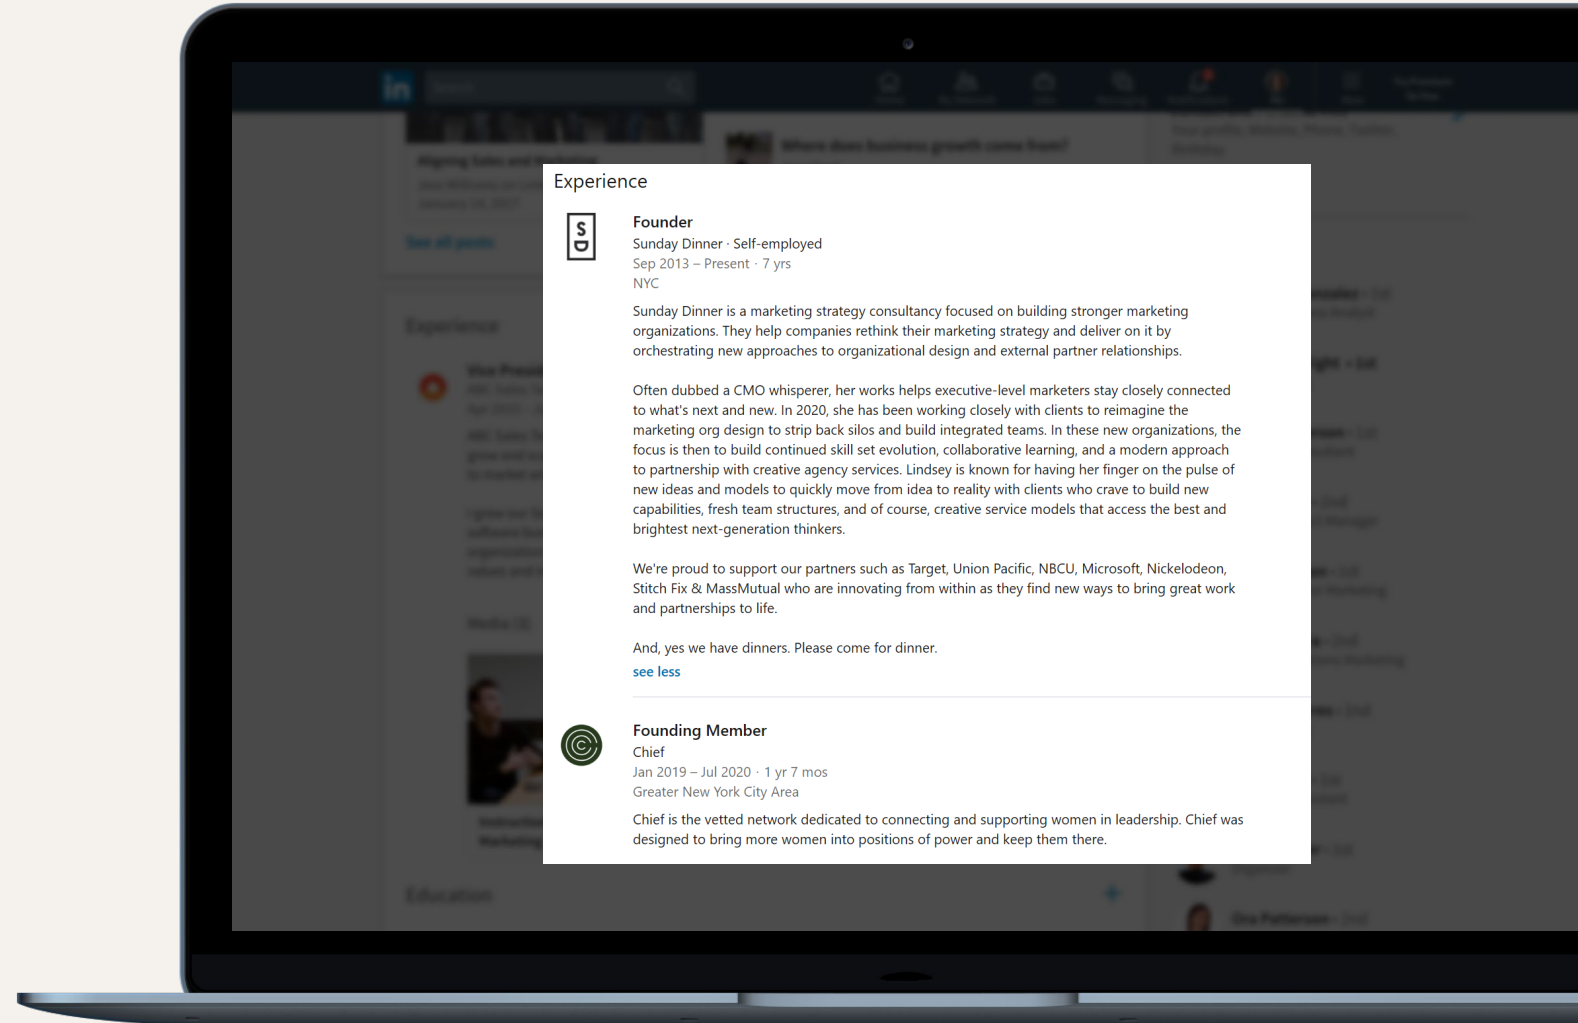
Experience

Founder
Sunday Dinner · Self-employed
Sep 2013 – Present · 7 yrs
NYC

Sunday Dinner is a marketing strategy consultancy focused on building stronger marketing organizations. They help companies rethink their marketing strategy and deliver on it by orchestrating new approaches to organizational design and external partner relationships.

Often dubbed a CMO whisperer, her works helps executive-level marketers stay closely connected to what's next and new. In 2020, she has been working closely with clients to reimagine the marketing org design to strip back silos and build integrated teams. In these new organizations, the focus is then to build continued skill set evolution, collaborative learning, and a modern approach to partnership with creative agency services. Lindsey is known for having her finger on the pulse of new ideas and models to quickly move from idea to reality with clients who crave to build new capabilities, fresh team structures, and of course, creative service models that access the best and brightest next-generation thinkers.

We're proud to support our partners such as Target, Union Pacific, NBCU, Microsoft, Nickelodeon, Stitch Fix & MassMutual who are innovating from within as they find new ways to bring great work and partnerships to life.

And, yes we have dinners. Please come for dinner.
see less

Founding Member
Chief
Jan 2019 – Jul 2020 · 1 yr 7 mos
Greater New York City Area
Chief is the vetted network dedicated to connecting and supporting women in leadership. Chief was designed to bring more women into positions of power and keep them there.